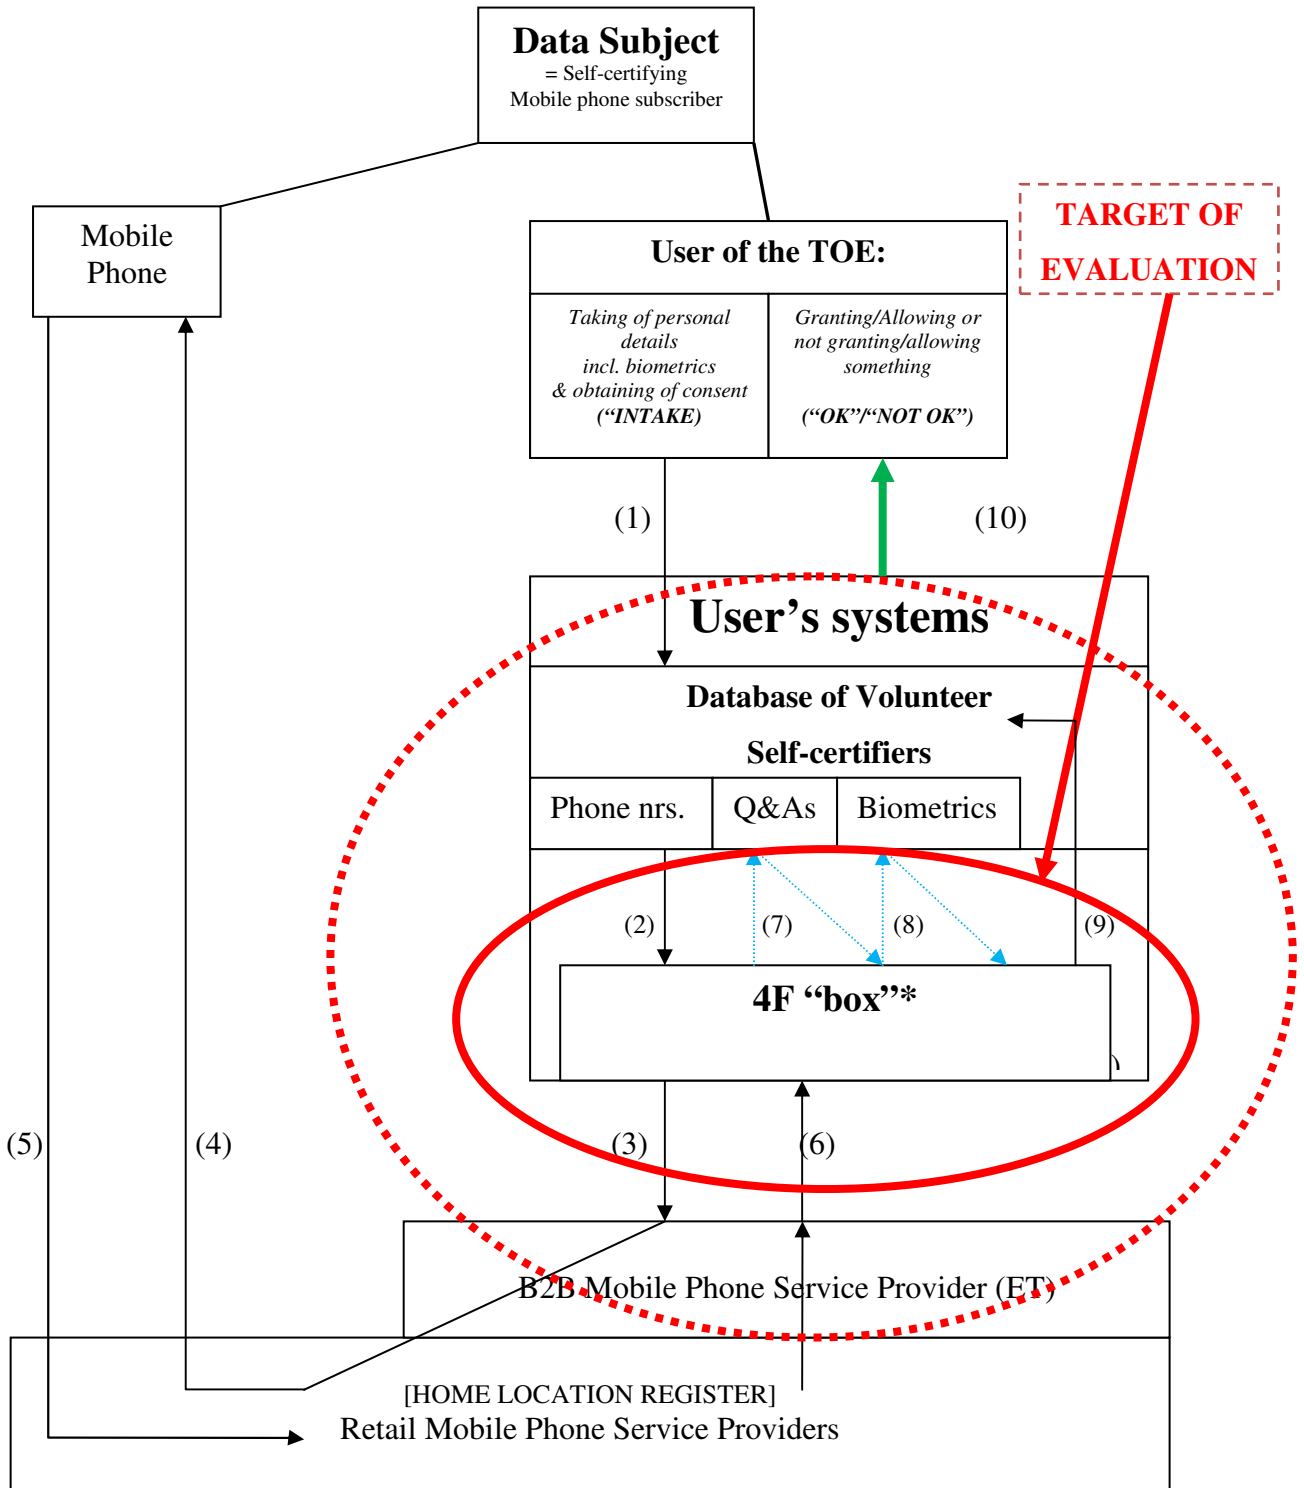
Data Subject
= Self-certifying
Mobile phone subscriber

Mobile Phone

User of the TOE:

Taking of personal details incl. biometrics & obtaining of consent (“INTAKE)

Granting/Allowing or not granting/allowing something

(“OK”/“NOT OK”)

TARGET OF EVALUATION

(1)

(10)

User’s systems

Database of Volunteer Self-certifiers

| Phone nrs. | Q&As | Biometrics |
|---|---|---|

(2)

(7)

(8)

(9)

4F “box”*

(5)

(4)

(3)

(6)

B2B Mobile Phone Service Provider (ET)

[HOME LOCATION REGISTER]
Retail Mobile Phone Service Providers